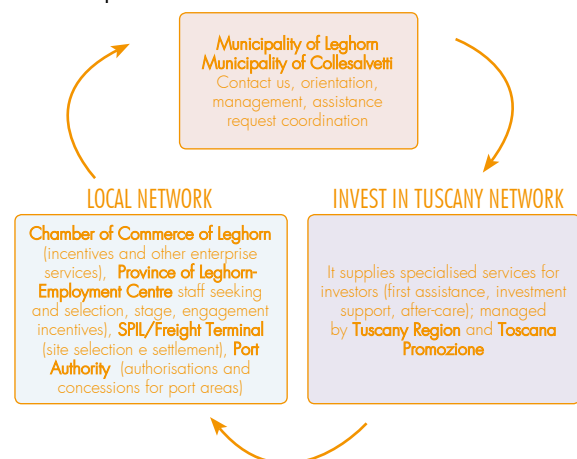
Municipality of Leghorn
Municipality of Collesalvetti
Contact us, orientation, management, assistance request coordination

LOCAL NETWORK

INVEST IN TUSCANY NETWORK

Chamber of Commerce of Leghorn (incentives and other enterprise services), Province of Leghorn-Employment Centre staff seeking and selection, stage, engagement incentives), SPIL/Freight Terminal (site selection e settlement), Port Authority (authorisations and concessions for port areas)

It supplies specialised services for investors (first assistance, investment support, after-care); managed by Tuscany Region and Toscana Promozione